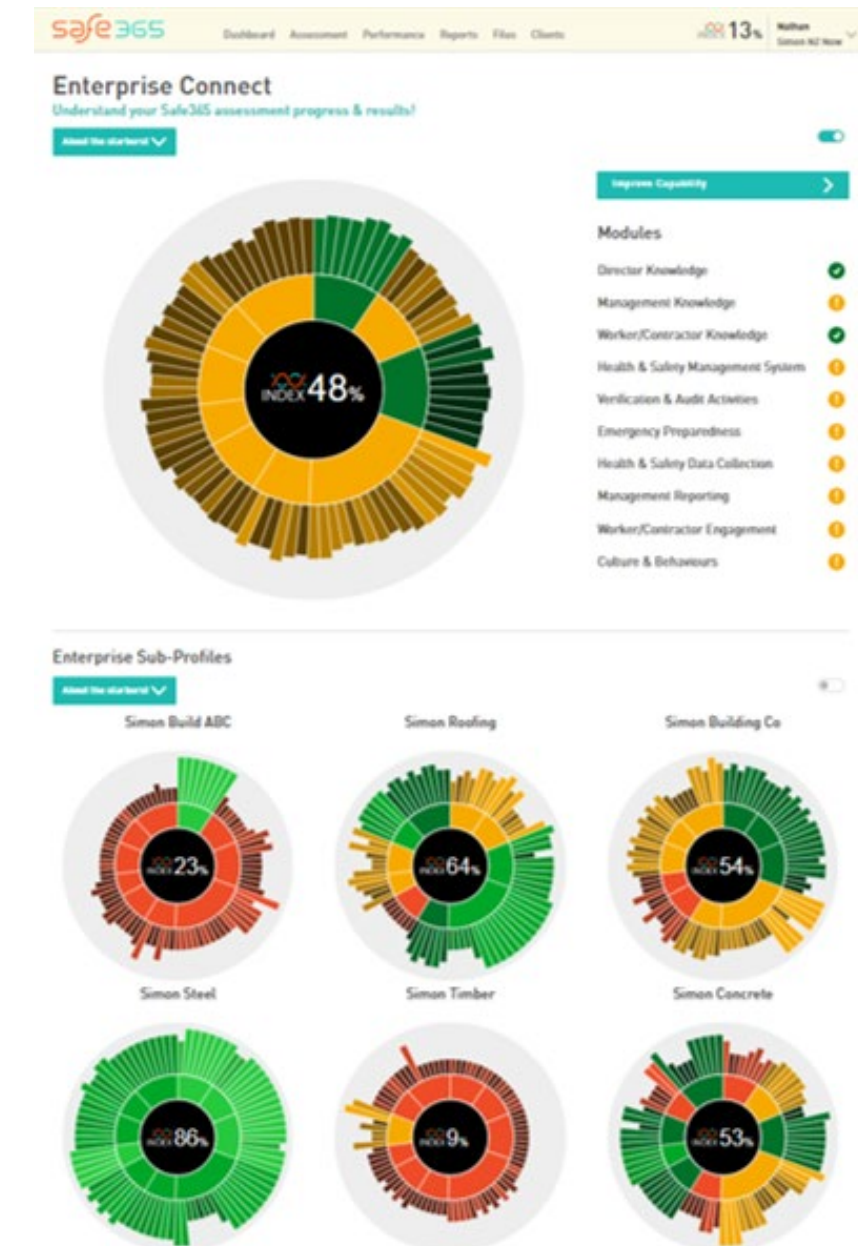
safe365

Dashboard Assessment Performance Reports Files Clients

13%

Nathan
Simon NZ Now

Enterprise Connect

Understand your Safe365 assessment progress & results!

About the starburst

Improve Capability

Modules

Director Knowledge

Management Knowledge

Worker/Contractor Knowledge

Health & Safety Management System

Verification & Audit Activities

Emergency Preparedness

Health & Safety Data Collection

Management Reporting

Worker/Contractor Engagement

Culture & Behaviours

INDEX 48%

Enterprise Sub-Profiles

About the starburst

Simon Build ABC

INDEX 23%

Simon Roofing

INDEX 64%

Simon Building Co

INDEX 54%

Simon Steel

INDEX 86%

Simon Timber

INDEX 9%

Simon Concrete

INDEX 53%